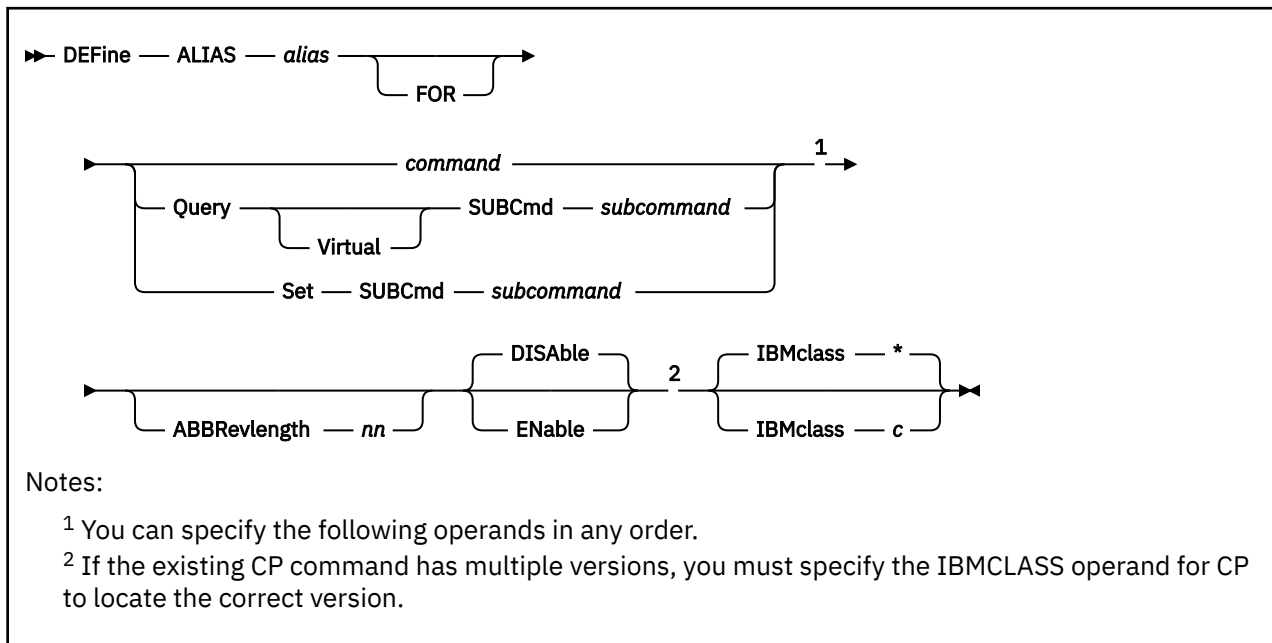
DEFine ALIAS *alias* FOR

*command* ¹
Query Virtual SUBCmd *subcommand*
Set SUBCmd *subcommand*

ABBRevlength *nn* DISAble ENable ² IBMclass * IBMclass *c*

Notes:

¹ You can specify the following operands in any order.

² If the existing CP command has multiple versions, you must specify the IBMCLASS operand for CP to locate the correct version.